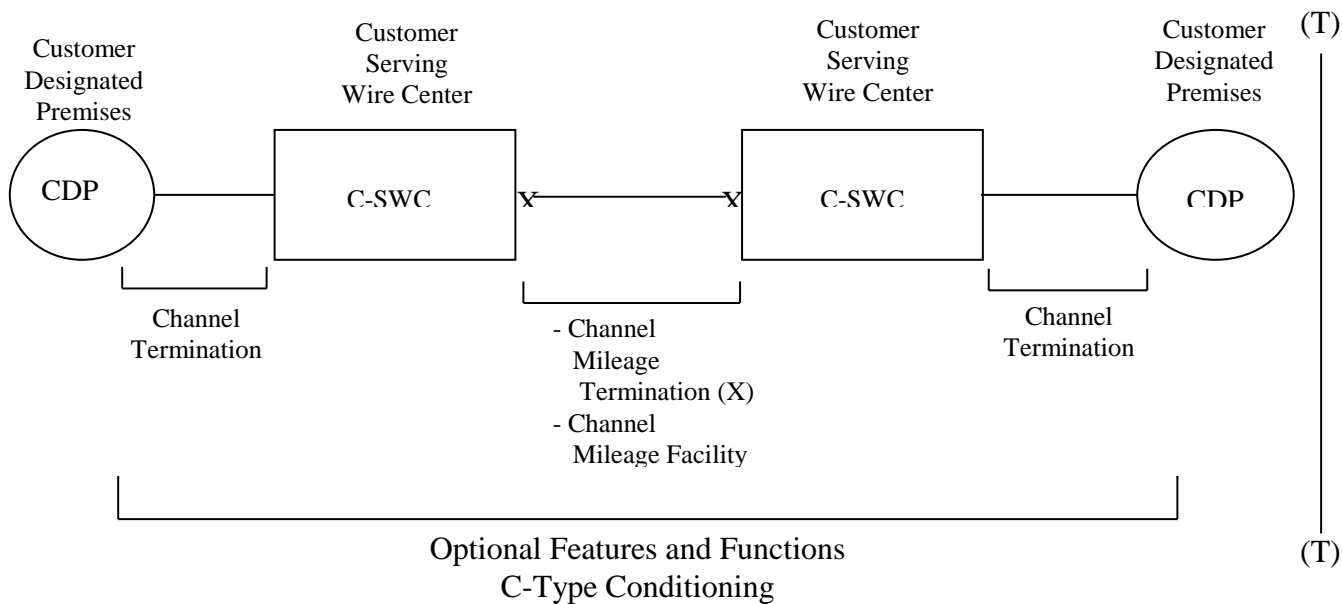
Customer Designated Premises

Customer Serving Wire Center

Customer Serving Wire Center

Customer Designated Premises

(T)

CDP

C-SWC

X

X

C-SWC

CDP

Channel Termination

- Channel Mileage Termination (X)
- Channel Mileage Facility

Channel Termination

Optional Features and Functions
C-Type Conditioning

(T)